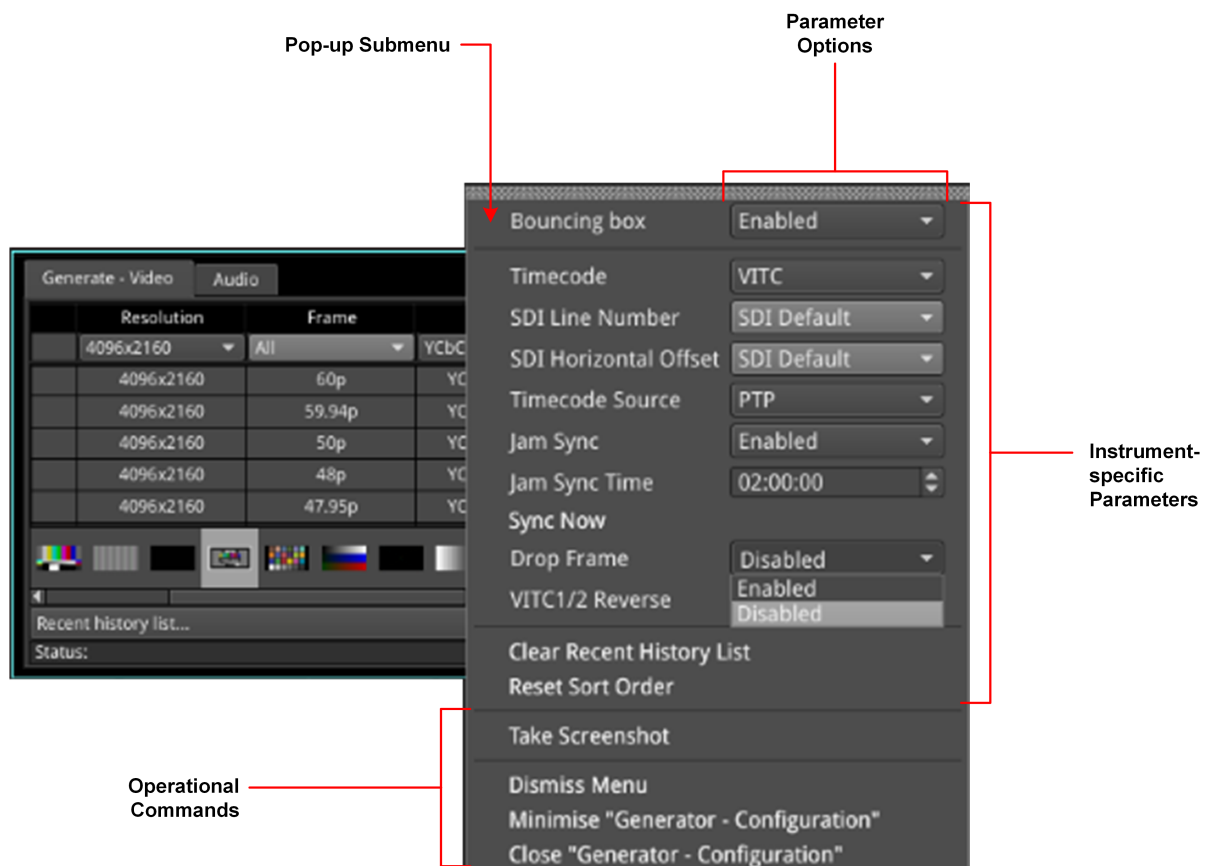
Pop-up Submenu

Parameter Options

Generate - Video | Audio

| | Resolution | Frame | |
|---|---|---|---|
| | 4096x2160 | All | YCbC |
| | 4096x2160 | 60p | YC |
| | 4096x2160 | 59.94p | YC |
| | 4096x2160 | 50p | YC |
| | 4096x2160 | 48p | YC |
| | 4096x2160 | 47.95p | YC |

Recent history list...

Status:

Bouncing box | Enabled

Timecode | VITC
SDI Line Number | SDI Default
SDI Horizontal Offset | SDI Default
Timecode Source | PTP
Jam Sync | Enabled
Jam Sync Time | 02:00:00
Sync Now
Drop Frame | Disabled
VITC1/2 Reverse | Enabled | Disabled

Clear Recent History List
Reset Sort Order

Take Screenshot

Dismiss Menu
Minimise "Generator - Configuration"
Close "Generator - Configuration"

Instrument-specific Parameters

Operational Commands